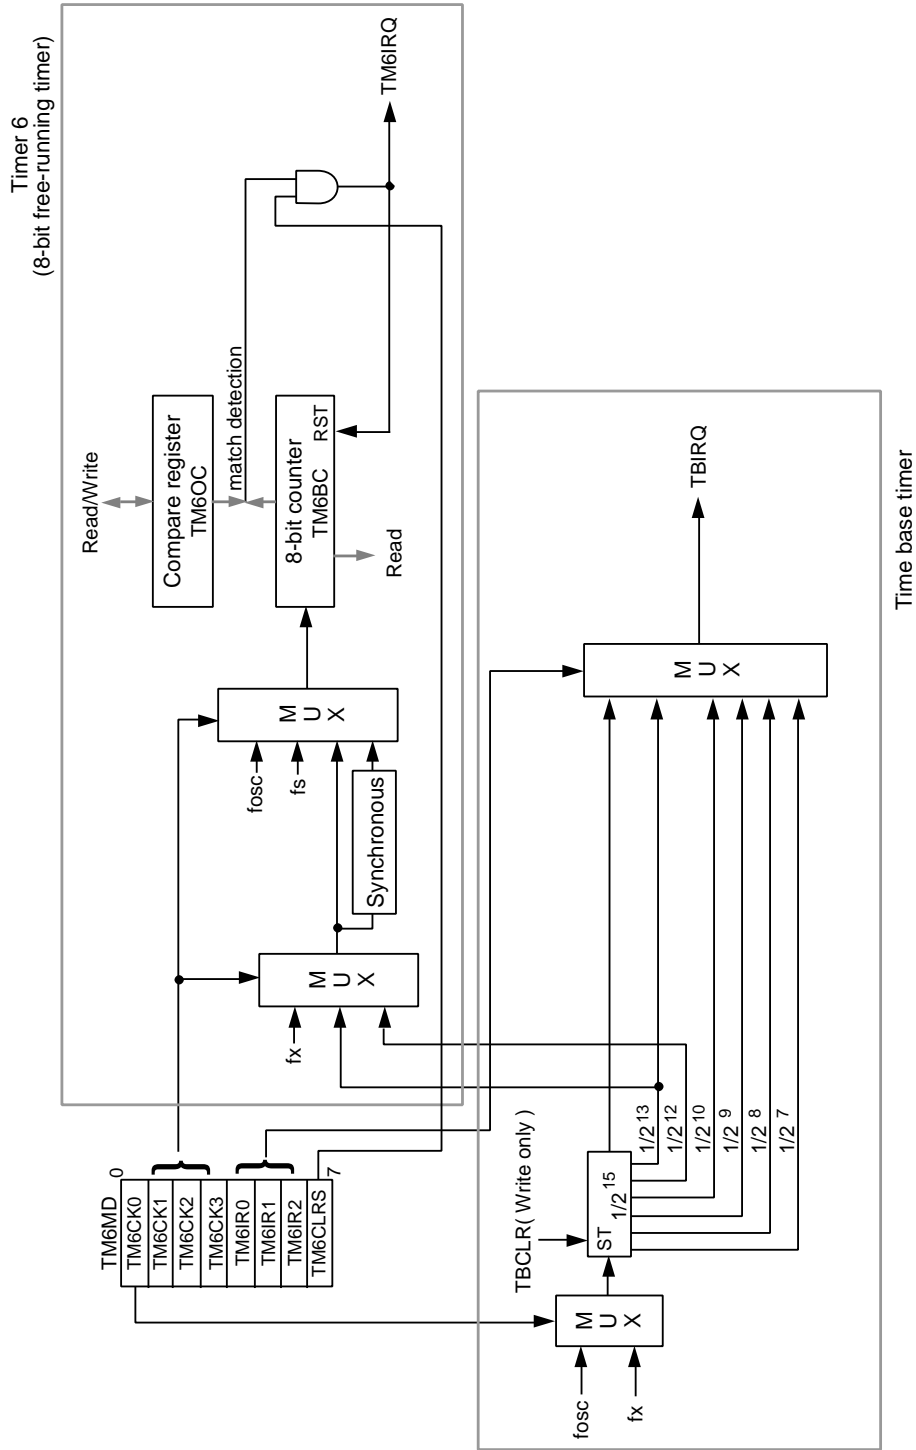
Timer 6
(8-bit free-running timer)

TM6IRQ

Read/Write

Compare register
TM6OC

match detection

8-bit counter
TM6BC
RST

Read

M
U
X

fosc
fs

Synchronous

M
U
X

fx

TM6MD
0
TM6CK0
TM6CK1
TM6CK2
TM6CK3
TM6IR0
TM6IR1
TM6IR2
TM6CLRS
7

TBIRQ

M
U
X

TBCLR( Write only )

ST
$1/2^{15}$

$1/2^{13}$
$1/2^{12}$
$1/2^{10}$
$1/2^{9}$
$1/2^{8}$
$1/2^{7}$

M
U
X

fosc
fx

Time base timer